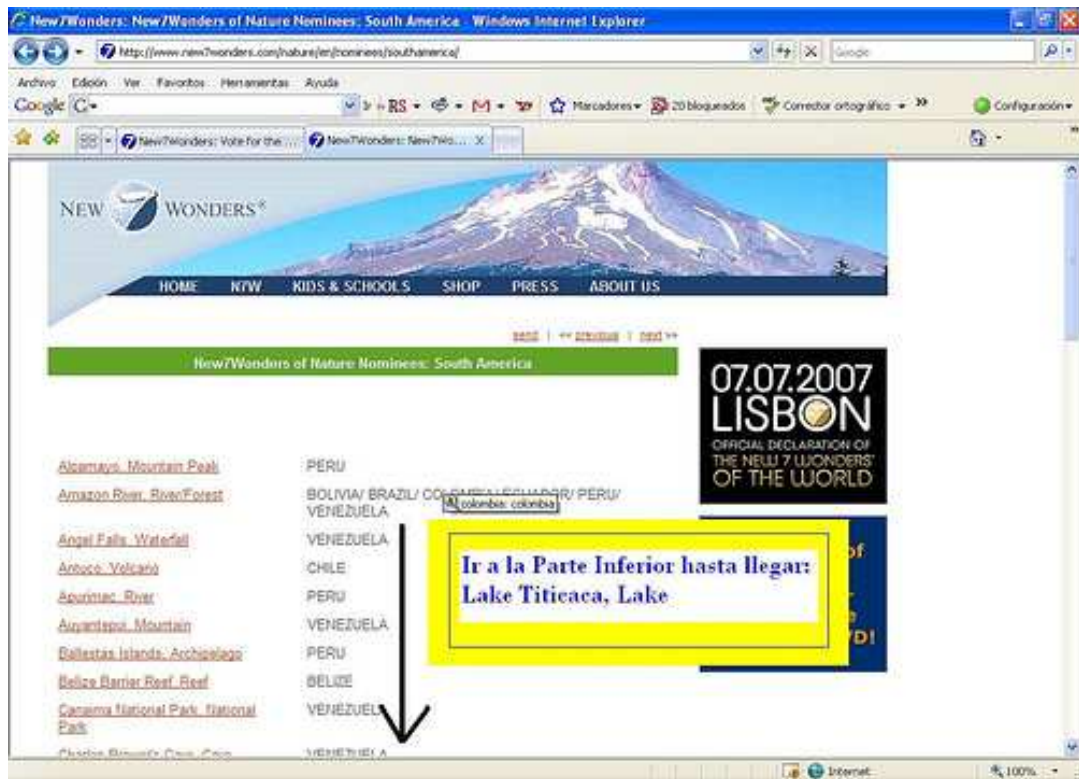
New7Wonders: New7Wonders of Nature Nominees: South America - Windows Internet Explorer

http://www.new7wonders.com/nature/en/nominees/southamerica/

Google

Archivo Edición Ver Favoritos Herramientas Ayuda

Google G-

RS Marcadores 20 bloqueados Corrector ortográfico Configuración

New7Wonders: Vote for the ... New7Wonders: New7Wo...

NEW WONDERS®

HOME N7W KIDS & SCHOOLS SHOP PRESS ABOUT US

send | << previous | next >>

New7Wonders of Nature Nominees: South America

07.07.2007 LISBON OFFICIAL DECLARATION OF THE NEW 7 WONDERS OF THE WORLD

| | |
|---|---|
| Alpamayo, Mountain Peak | PERU |
| Amazon River, River/Forest | BOLIVIA/ BRAZIL/ COLOMBIA/ ECUADOR/ PERU/ VENEZUELA |
| Angel Falls, Waterfall | VENEZUELA |
| Antuco, Volcano | CHILE |
| Apurimac, River | PERU |
| Auyantepui, Mountain | VENEZUELA |
| Ballestas Islands, Archipelago | PERU |
| Belize Barrier Reef, Reef | BELIZE |
| Canaima National Park, National Park | VENEZUELA |
| Charles Darwin's Cave, Cave | VENEZUELA |

colombia: colombia

Ir a la Parte Inferior hasta llegar: Lake Titicaca, Lake

Internet 100%